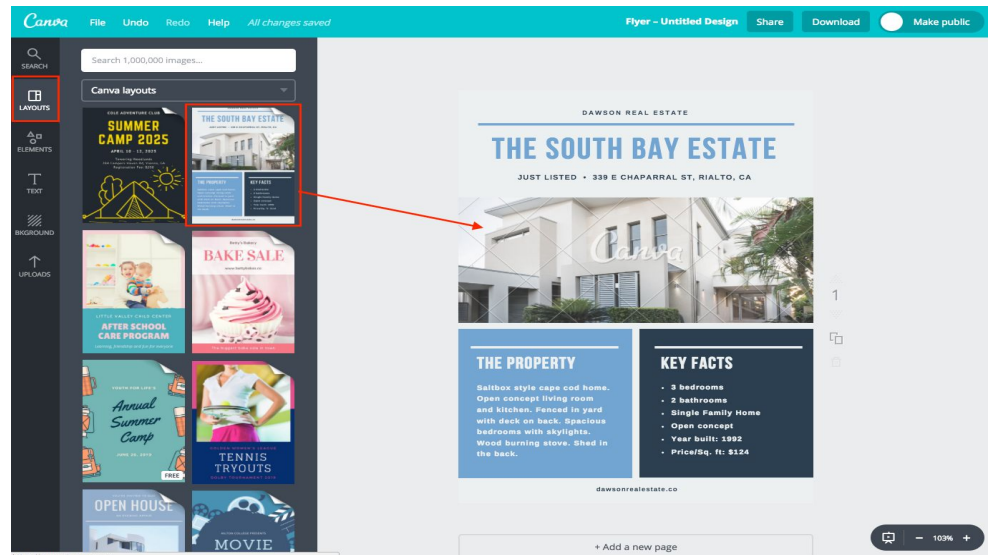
Canva File Undo Redo Help All changes saved

Flyer – Untitled Design Share Download Make public

SEARCH
LAYOUTS
ELEMENTS
TEXT
BKGROUND
UPLOADS

Search 1,000,000 images...

Canva layouts

SUMMER CAMP 2025

THE SOUTH BAY ESTATE

THE PROPERTY
KEY FACTS

BAKE SALE

AFTER SCHOOL CARE PROGRAM

Annual Summer Camp

FREE

TENNIS TRYOUTS

OPEN HOUSE

MOVIE

DAWSON REAL ESTATE

THE SOUTH BAY ESTATE

JUST LISTED • 339 E CHAPARRAL ST, RIALTO, CA

Canva

THE PROPERTY

Saltbox style cape cod home. Open concept living room and kitchen. Fenced in yard with deck on back. Spacious bedrooms with skylights. Wood burning stove. Shed in the back.

KEY FACTS

• 3 bedrooms
• 2 bathrooms
• Single Family Home
• Open concept
• Year built: 1992
• Price/Sq. ft: $124

dawsonrealestate.co

1

+ Add a new page

103% +